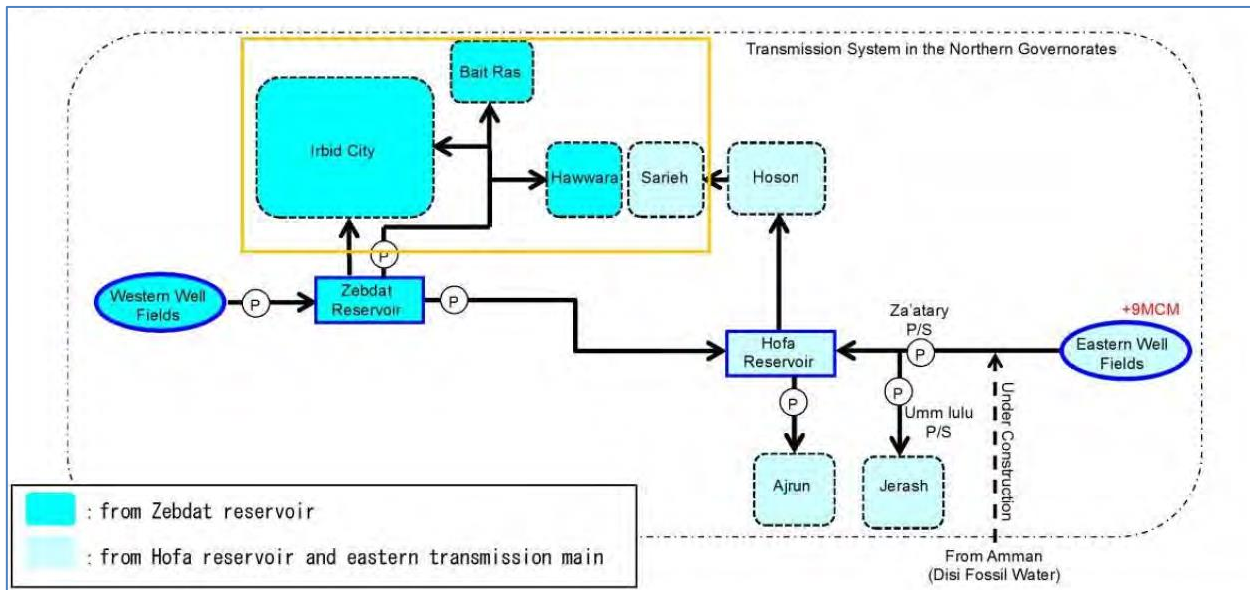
Transmission System in the Northern Governorates

Bait Ras

Irbid City

Hawwara

Sarieh

Hoson

P

Western Well Fields

P

Zebdat Reservoir

P

Za'atary P/S

+9MCM

Hofa Reservoir

P

Eastern Well Fields

P

P

Umm lulu P/S

Under Construction

Ajrun

Jerash

: from Zebdat reservoir

: from Hofa reservoir and eastern transmission main

From Amman (Disi Fossil Water)